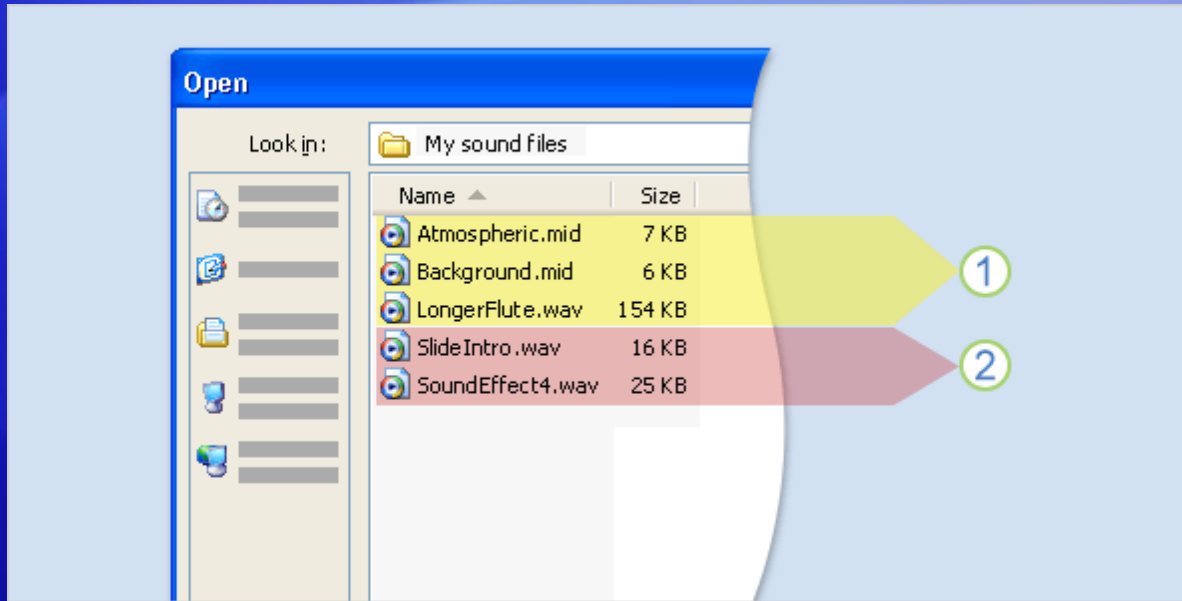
Open

Look in: My sound files

| Name | Size |
|---|---|
| Atmospheric.mid | 7 KB |
| Background.mid | 6 KB |
| LongerFlute.wav | 154 KB |
| SlideIntro.wav | 16 KB |
| SoundEffect4.wav | 25 KB |

1

2